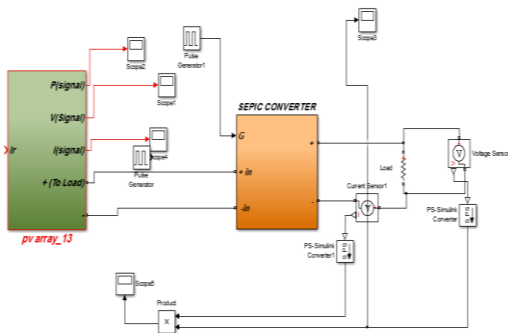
Scope3

Scope2

Pulse Generator1

P(signal)

Scope1

V(Signal)

SEPIC CONVERTER

Ir

I(signal)

Scope4

G

Load

Voltage Senso

Pulse Generator

+ (To Load)

+ in

Current Sensor1

-in

PS-Simulink Converter

pv array_13

PS-Simulink Converter1

Scope5

Product

x